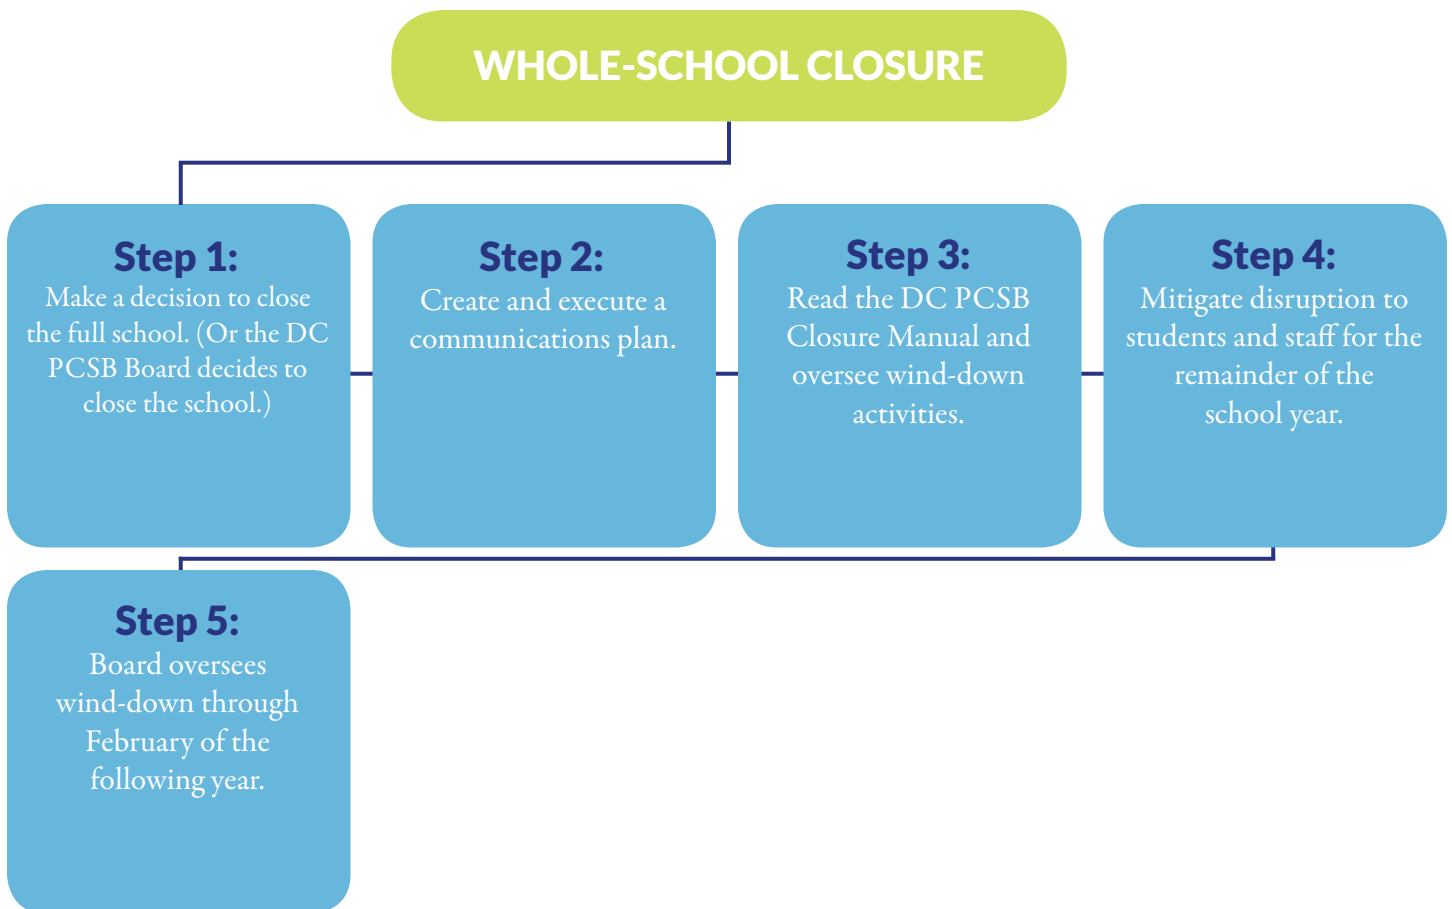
WHOLE-SCHOOL CLOSURE

Step 1:
Make a decision to close the full school. (Or the DC PCSB Board decides to close the school.)

Step 2:
Create and execute a communications plan.

Step 3:
Read the DC PCSB Closure Manual and oversee wind-down activities.

Step 4:
Mitigate disruption to students and staff for the remainder of the school year.

Step 5:
Board oversees wind-down through February of the following year.